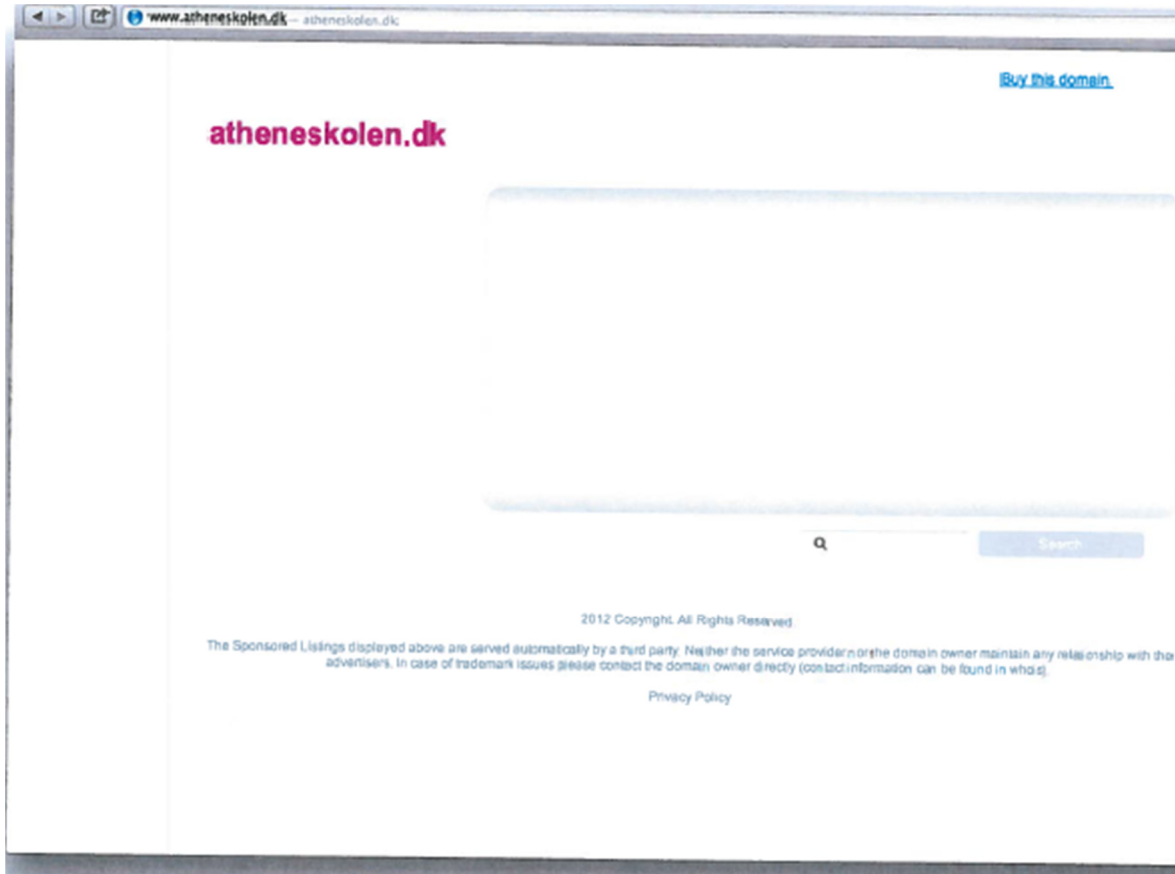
www.atheneskolen.dk — atheneskolen.dk

Buy this domain

atheneskolen.dk

Search

2012 Copyright. All Rights Reserved.

The Sponsored Listings displayed above are served automatically by a third party. Neither the service provider nor the domain owner maintain any relationship with the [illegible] advertisers. In case of trademark issues please contact the domain owner directly (contact information can be found in whois).

Privacy Policy